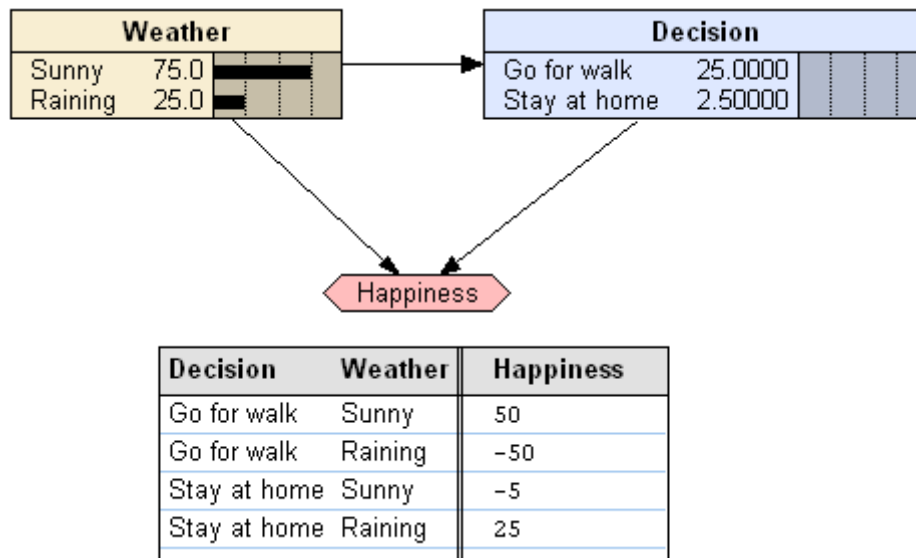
Weather
Sunny 75.0
Raining 25.0

Decision
Go for walk 25.0000
Stay at home 2.50000

Happiness

| Decision | Weather | Happiness |
|---|---|---|
| Go for walk | Sunny | 50 |
| Go for walk | Raining | -50 |
| Stay at home | Sunny | -5 |
| Stay at home | Raining | 25 |